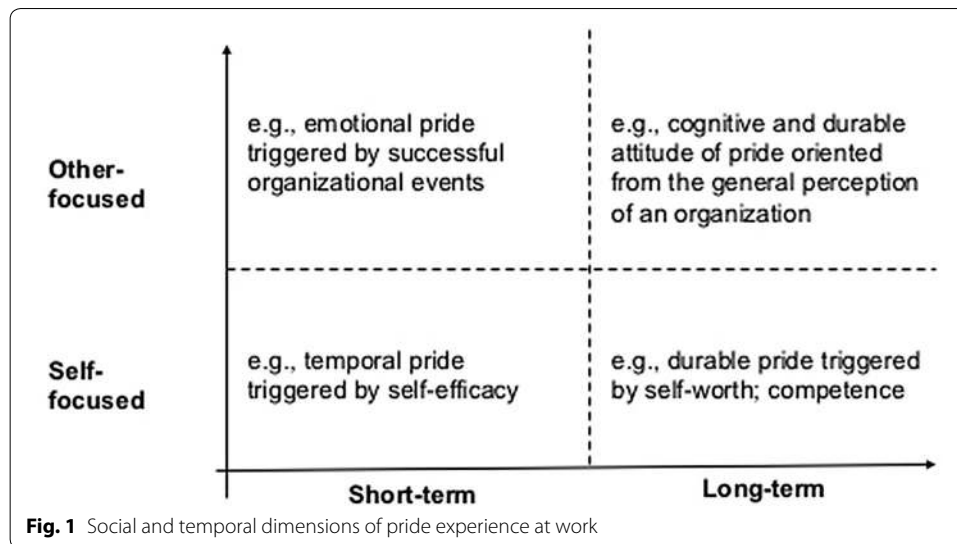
Other-focused

e.g., emotional pride triggered by successful organizational events

e.g., cognitive and durable attitude of pride oriented from the general perception of an organization

Self-focused

e.g., temporal pride triggered by self-efficacy

e.g., durable pride triggered by self-worth; competence

Short-term

Long-term

**Fig. 1** Social and temporal dimensions of pride experience at work